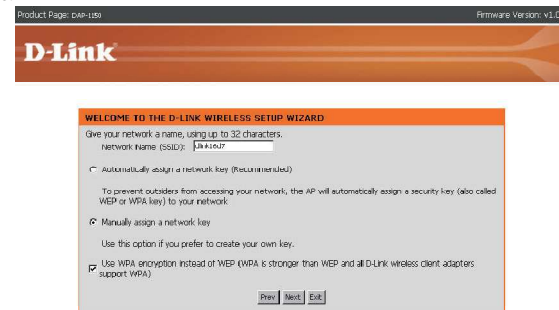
Product Page: DAP-1150

Firmware Version: v1.0

D-Link

WELCOME TO THE D-LINK WIRELESS SETUP WIZARD

Give your network a name, using up to 32 characters.

Network Name (SSID): dlink1ed7

Automatically assign a network key (Recommended)

To prevent outsiders from accessing your network, the AP will automatically assign a security key (also called WEP or WPA key) to your network

Manually assign a network key

Use this option if you prefer to create your own key.

Use WPA encryption instead of WEP (WPA is stronger than WEP and all D-Link wireless client adapters support WPA)

Prev Next Exit